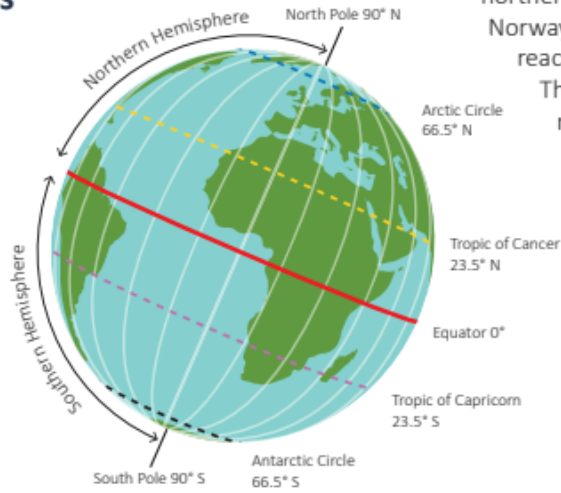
s

northern
Norwa
reac
Th
r

Northern Hemisphere

North Pole 90° N

Arctic Circle
66.5° N

Tropic of Cancer
23.5° N

Equator 0°

Tropic of Capricorn
23.5° S

Southern Hemisphere

South Pole 90° S

Antarctic Circle
66.5° S